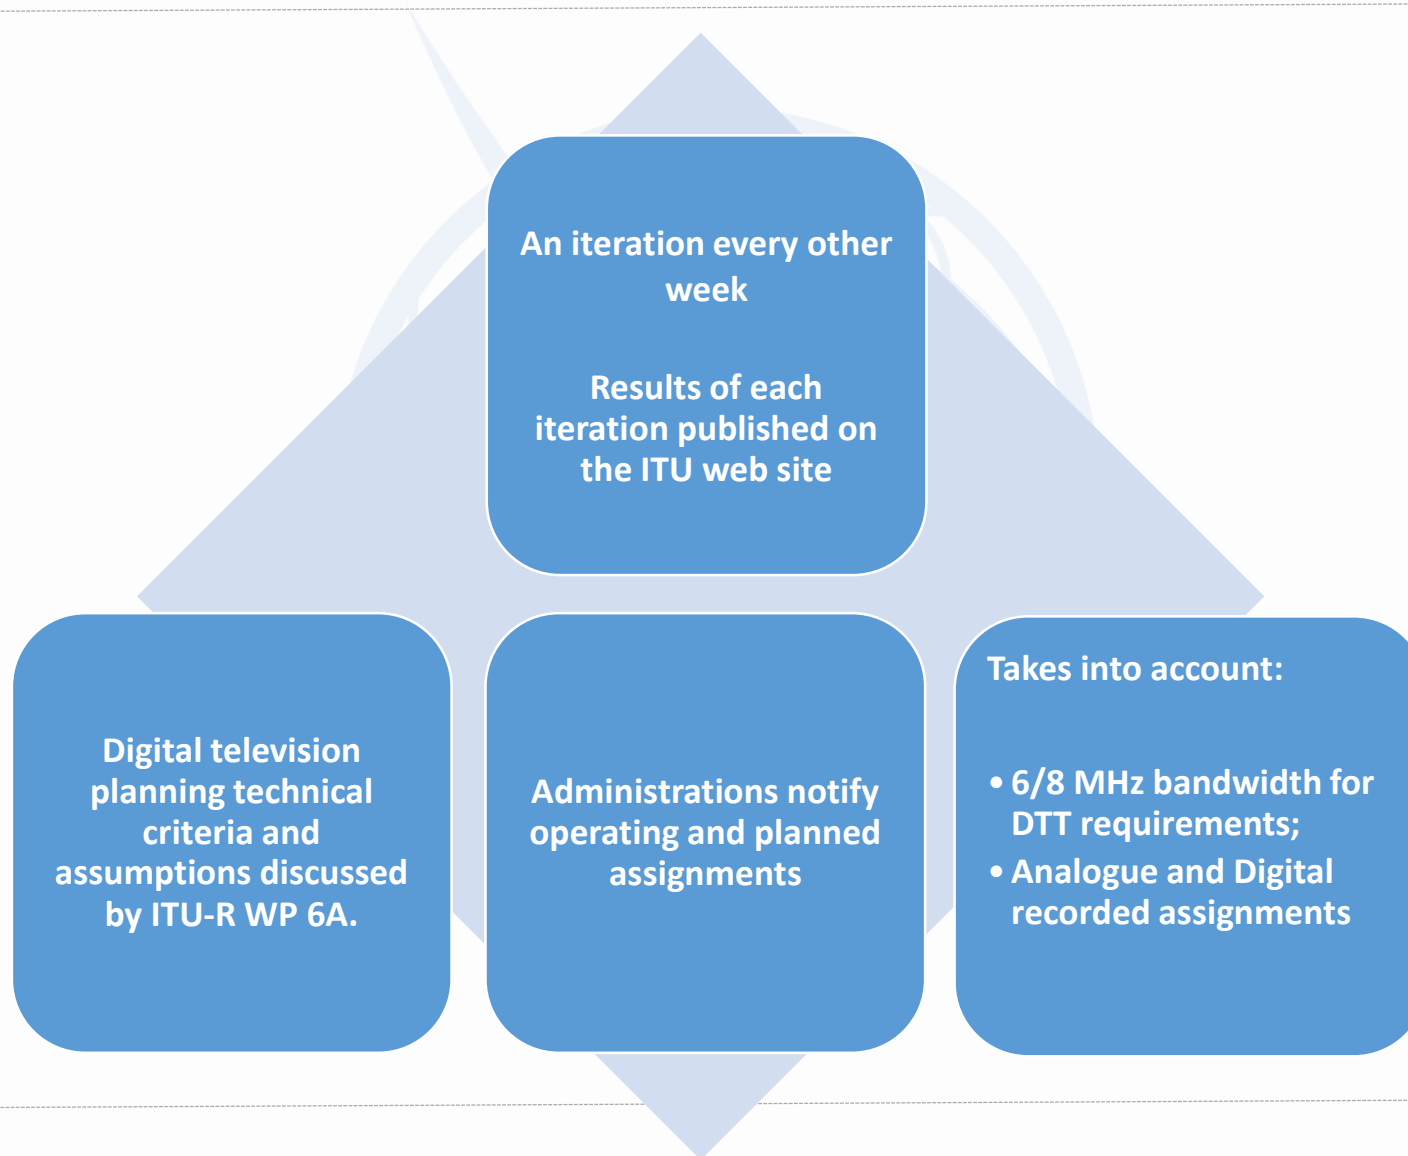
An iteration every other week

Results of each iteration published on the ITU web site

Digital television planning technical criteria and assumptions discussed by ITU-R WP 6A.

Administrations notify operating and planned assignments

Takes into account:

• 6/8 MHz bandwidth for DTT requirements;
• Analogue and Digital recorded assignments